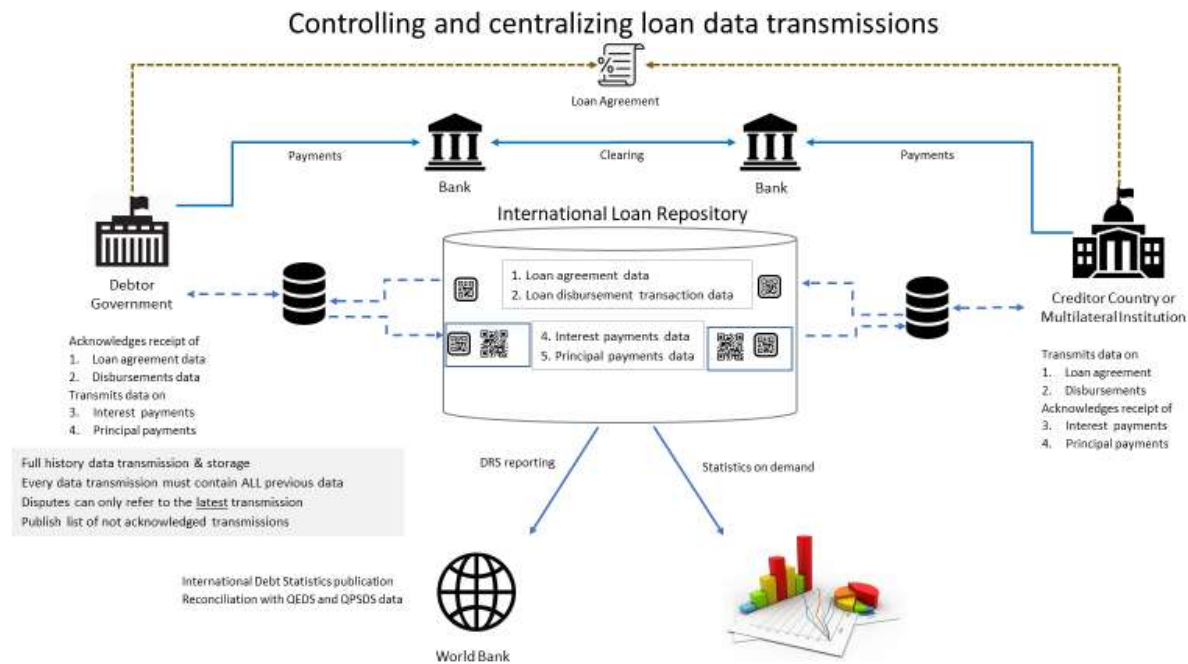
Controlling and centralizing loan data transmissions

Loan Agreement

Payments

Bank

Clearing

Bank

Payments

International Loan Repository

Debtor Government

1. Loan agreement data
2. Loan disbursement transaction data

4. Interest payments data
5. Principal payments data

Creditor Country or Multilateral Institution

Acknowledges receipt of
1. Loan agreement data
2. Disbursements data
Transmits data on
3. Interest payments
4. Principal payments

Transmits data on
1. Loan agreement
2. Disbursements
Acknowledges receipt of
3. Interest payments
4. Principal payments

Full history data transmission & storage
Every data transmission must contain ALL previous data
Disputes can only refer to the latest transmission
Publish list of not acknowledged transmissions

DRS reporting

Statistics on demand

International Debt Statistics publication
Reconciliation with QEDS and QPSDS data

World Bank